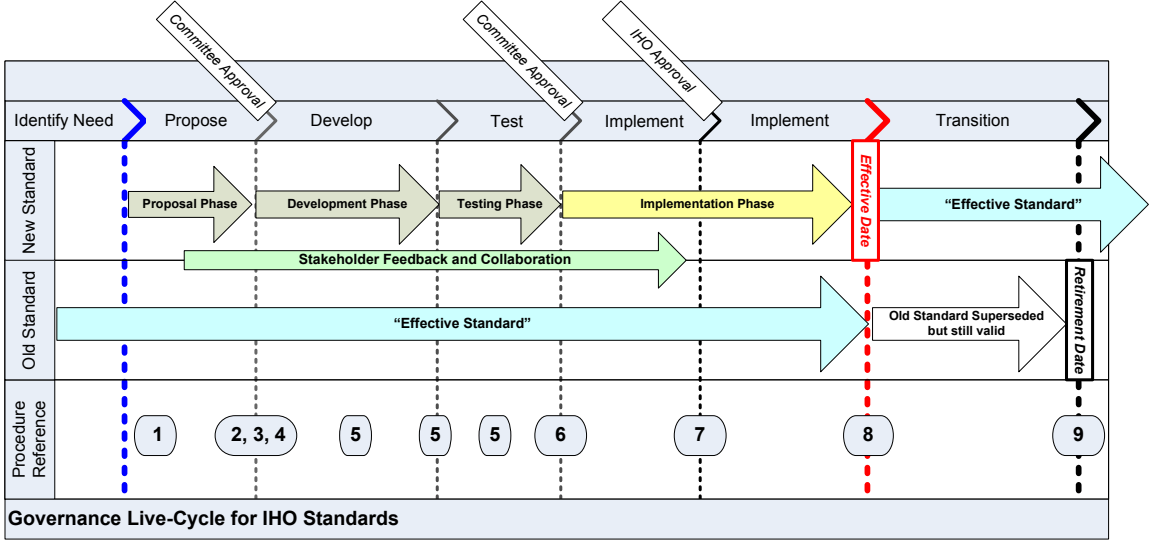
Committee Approval

Committee Approval

IHO Approval

Identify Need

Propose

Develop

Test

Implement

Implement

Transition

New Standard

Proposal Phase

Development Phase

Testing Phase

Implementation Phase

Effective Date

"Effective Standard"

Stakeholder Feedback and Collaboration

Old Standard

"Effective Standard"

Old Standard Superseded but still valid

Retirement Date

Procedure Reference

1

2, 3, 4

5

5

5

6

7

8

9

Governance Live-Cycle for IHO Standards